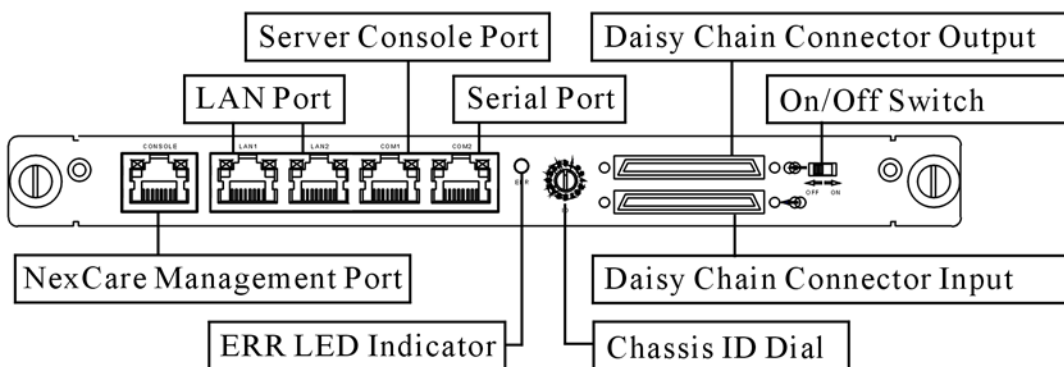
Server Console Port
Daisy Chain Connector Output
LAN Port
Serial Port
On/Off Switch
CONSOLE
LAN1
LAN2
COM1
COM2
ERR
OFF ON
NexCare Management Port
Daisy Chain Connector Input
ERR LED Indicator
Chassis ID Dial